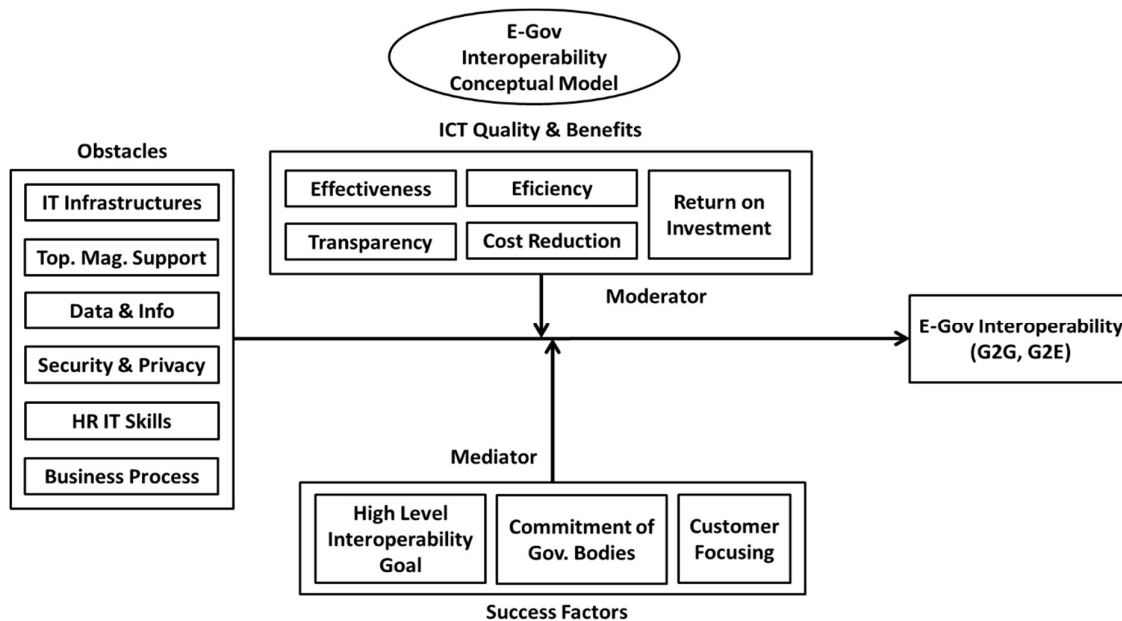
E-Gov Interoperability Conceptual Model

ICT Quality & Benefits

Effectiveness

Eficiency

Return on Investment

Transparency

Cost Reduction

Obstacles

IT Infrastructures

Top. Mag. Support

Data & Info

Security & Privacy

HR IT Skills

Business Process

Moderator

E-Gov Interoperability (G2G, G2E)

Mediator

High Level Interoperability Goal

Commitment of Gov. Bodies

Customer Focusing

Success Factors